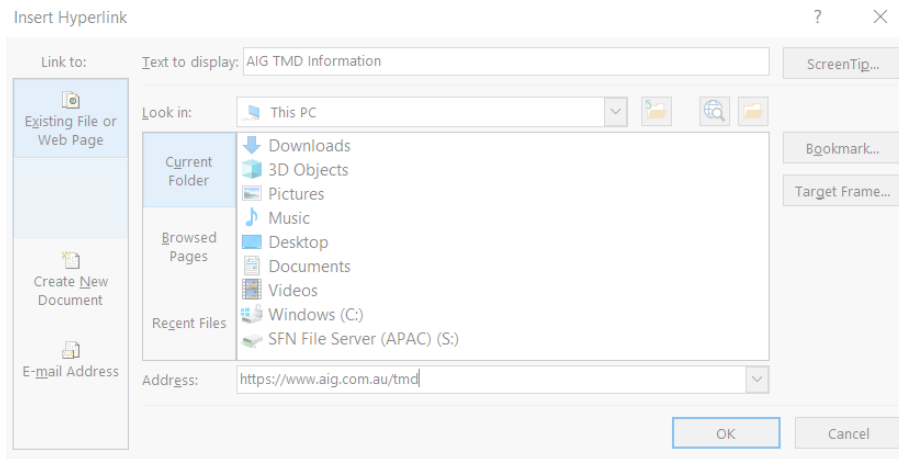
Insert Hyperlink

?

Link to:

Text to display: AIG TMD Information

ScreenTip...

Existing File or Web Page

Look in: This PC

Current Folder

Downloads
3D Objects
Pictures
Music
Desktop
Documents
Videos
Windows (C:)
SFN File Server (APAC) (S:)

Bookmark...

Target Frame...

Browsed Pages

Create New Document

Recent Files

E-mail Address

Address: https://www.aig.com.au/tmd

OK

Cancel